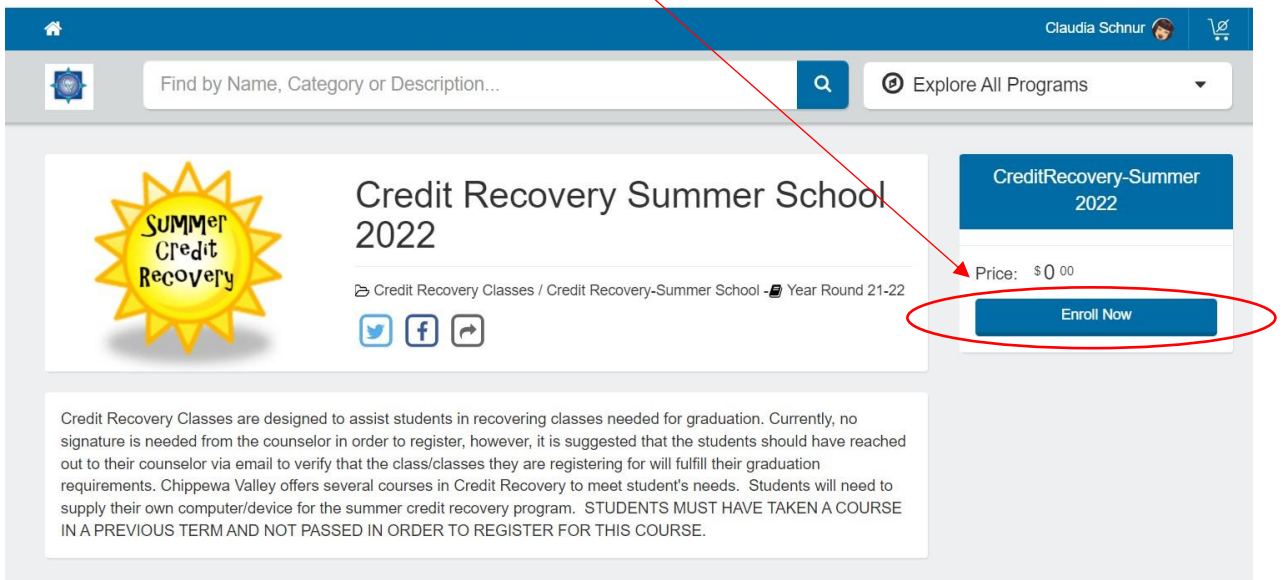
Claudia Schnur

Find by Name, Category or Description...

Explore All Programs

Summer Credit Recovery

Credit Recovery Summer School 2022

Credit Recovery Classes / Credit Recovery-Summer School - Year Round 21-22

CreditRecovery-Summer 2022

Price: $0 00

Enroll Now

Credit Recovery Classes are designed to assist students in recovering classes needed for graduation. Currently, no signature is needed from the counselor in order to register, however, it is suggested that the students should have reached out to their counselor via email to verify that the class/classes they are registering for will fulfill their graduation requirements. Chippewa Valley offers several courses in Credit Recovery to meet student's needs. Students will need to supply their own computer/device for the summer credit recovery program. STUDENTS MUST HAVE TAKEN A COURSE IN A PREVIOUS TERM AND NOT PASSED IN ORDER TO REGISTER FOR THIS COURSE.